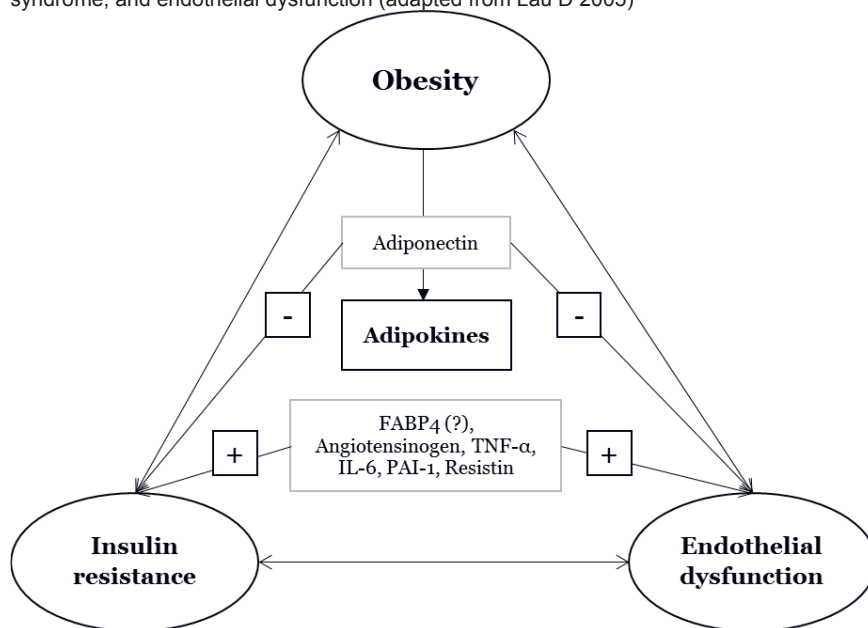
syndrome, and endothelial dysfunction (adapted from Lau D 2005)

Obesity

Adiponectin

-

Adipokines

-

FABP4 (?), Angiotensinogen, TNF-α, IL-6, PAI-1, Resistin

+

+

Insulin resistance

Endothelial dysfunction